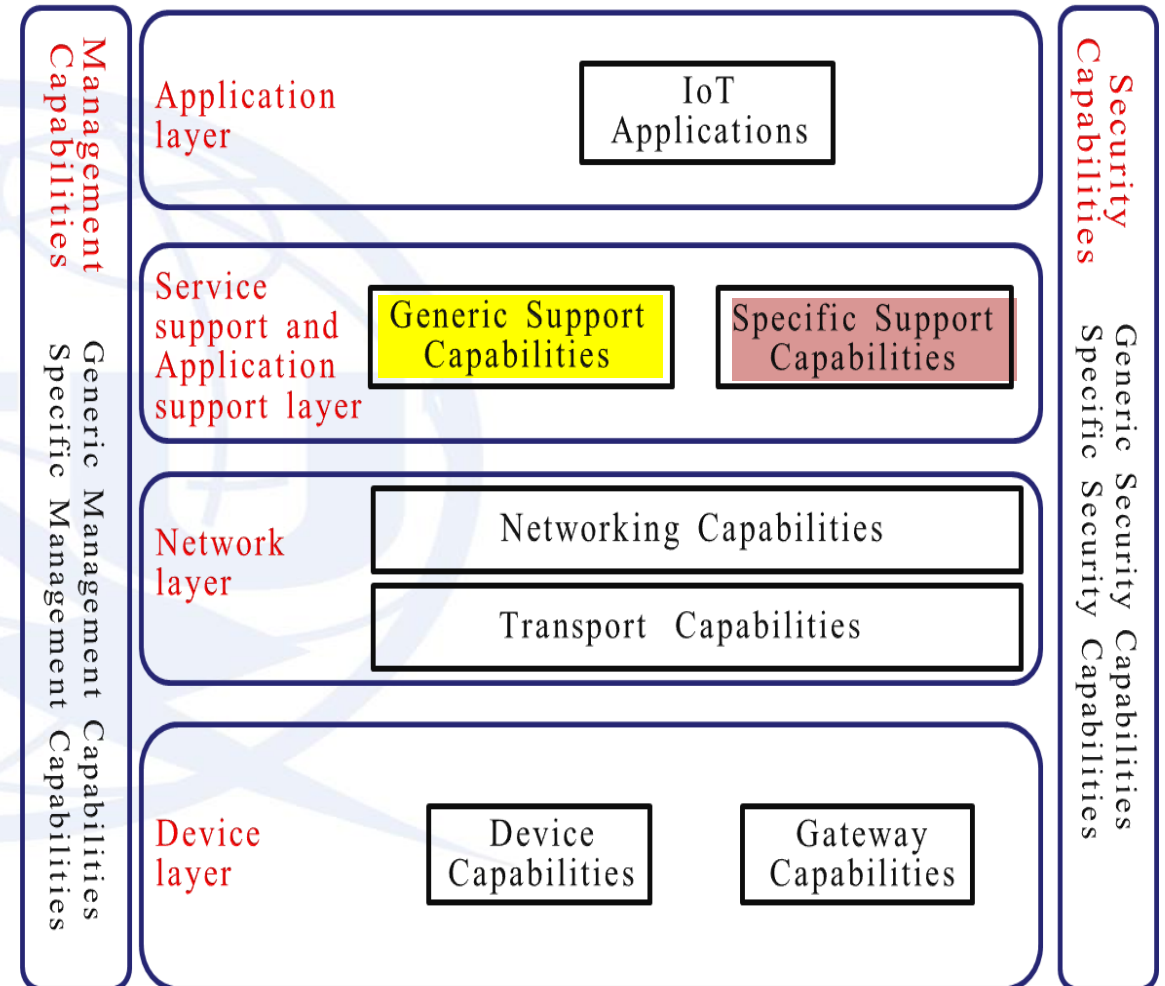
Management Capabilities

Generic Management Capabilities
Specific Management Capabilities

Application layer

IoT Applications

Service support and Application support layer

Generic Support Capabilities

Specific Support Capabilities

Network layer

Networking Capabilities

Transport Capabilities

Device layer

Device Capabilities

Gateway Capabilities

Security Capabilities

Generic Security Capabilities
Specific Security Capabilities